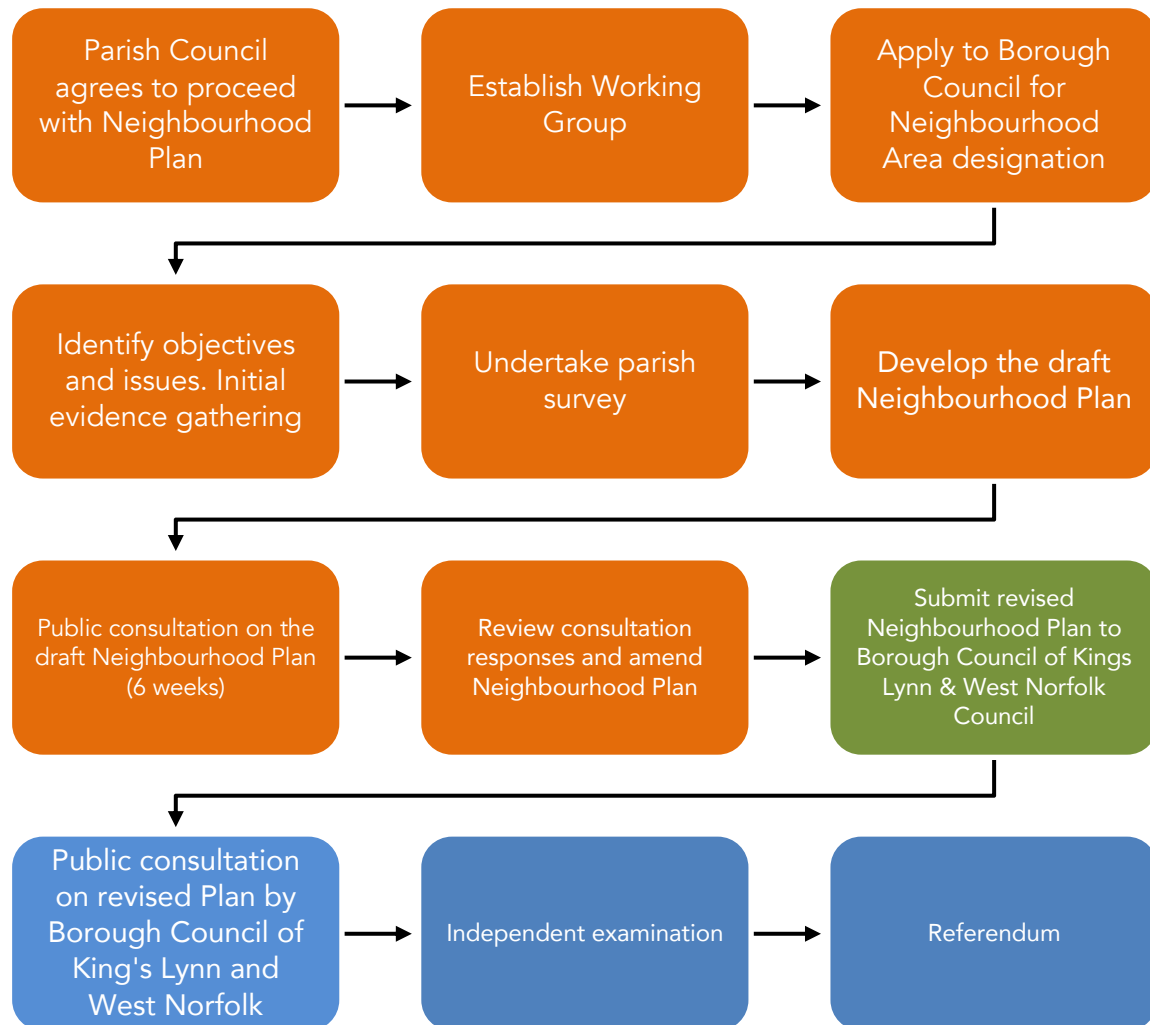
Parish Council agrees to proceed with Neighbourhood Plan

Establish Working Group

Apply to Borough Council for Neighbourhood Area designation

Identify objectives and issues. Initial evidence gathering

Undertake parish survey

Develop the draft Neighbourhood Plan

Public consultation on the draft Neighbourhood Plan (6 weeks)

Review consultation responses and amend Neighbourhood Plan

Submit revised Neighbourhood Plan to Borough Council of Kings Lynn & West Norfolk Council

Public consultation on revised Plan by Borough Council of King's Lynn and West Norfolk

Independent examination

Referendum